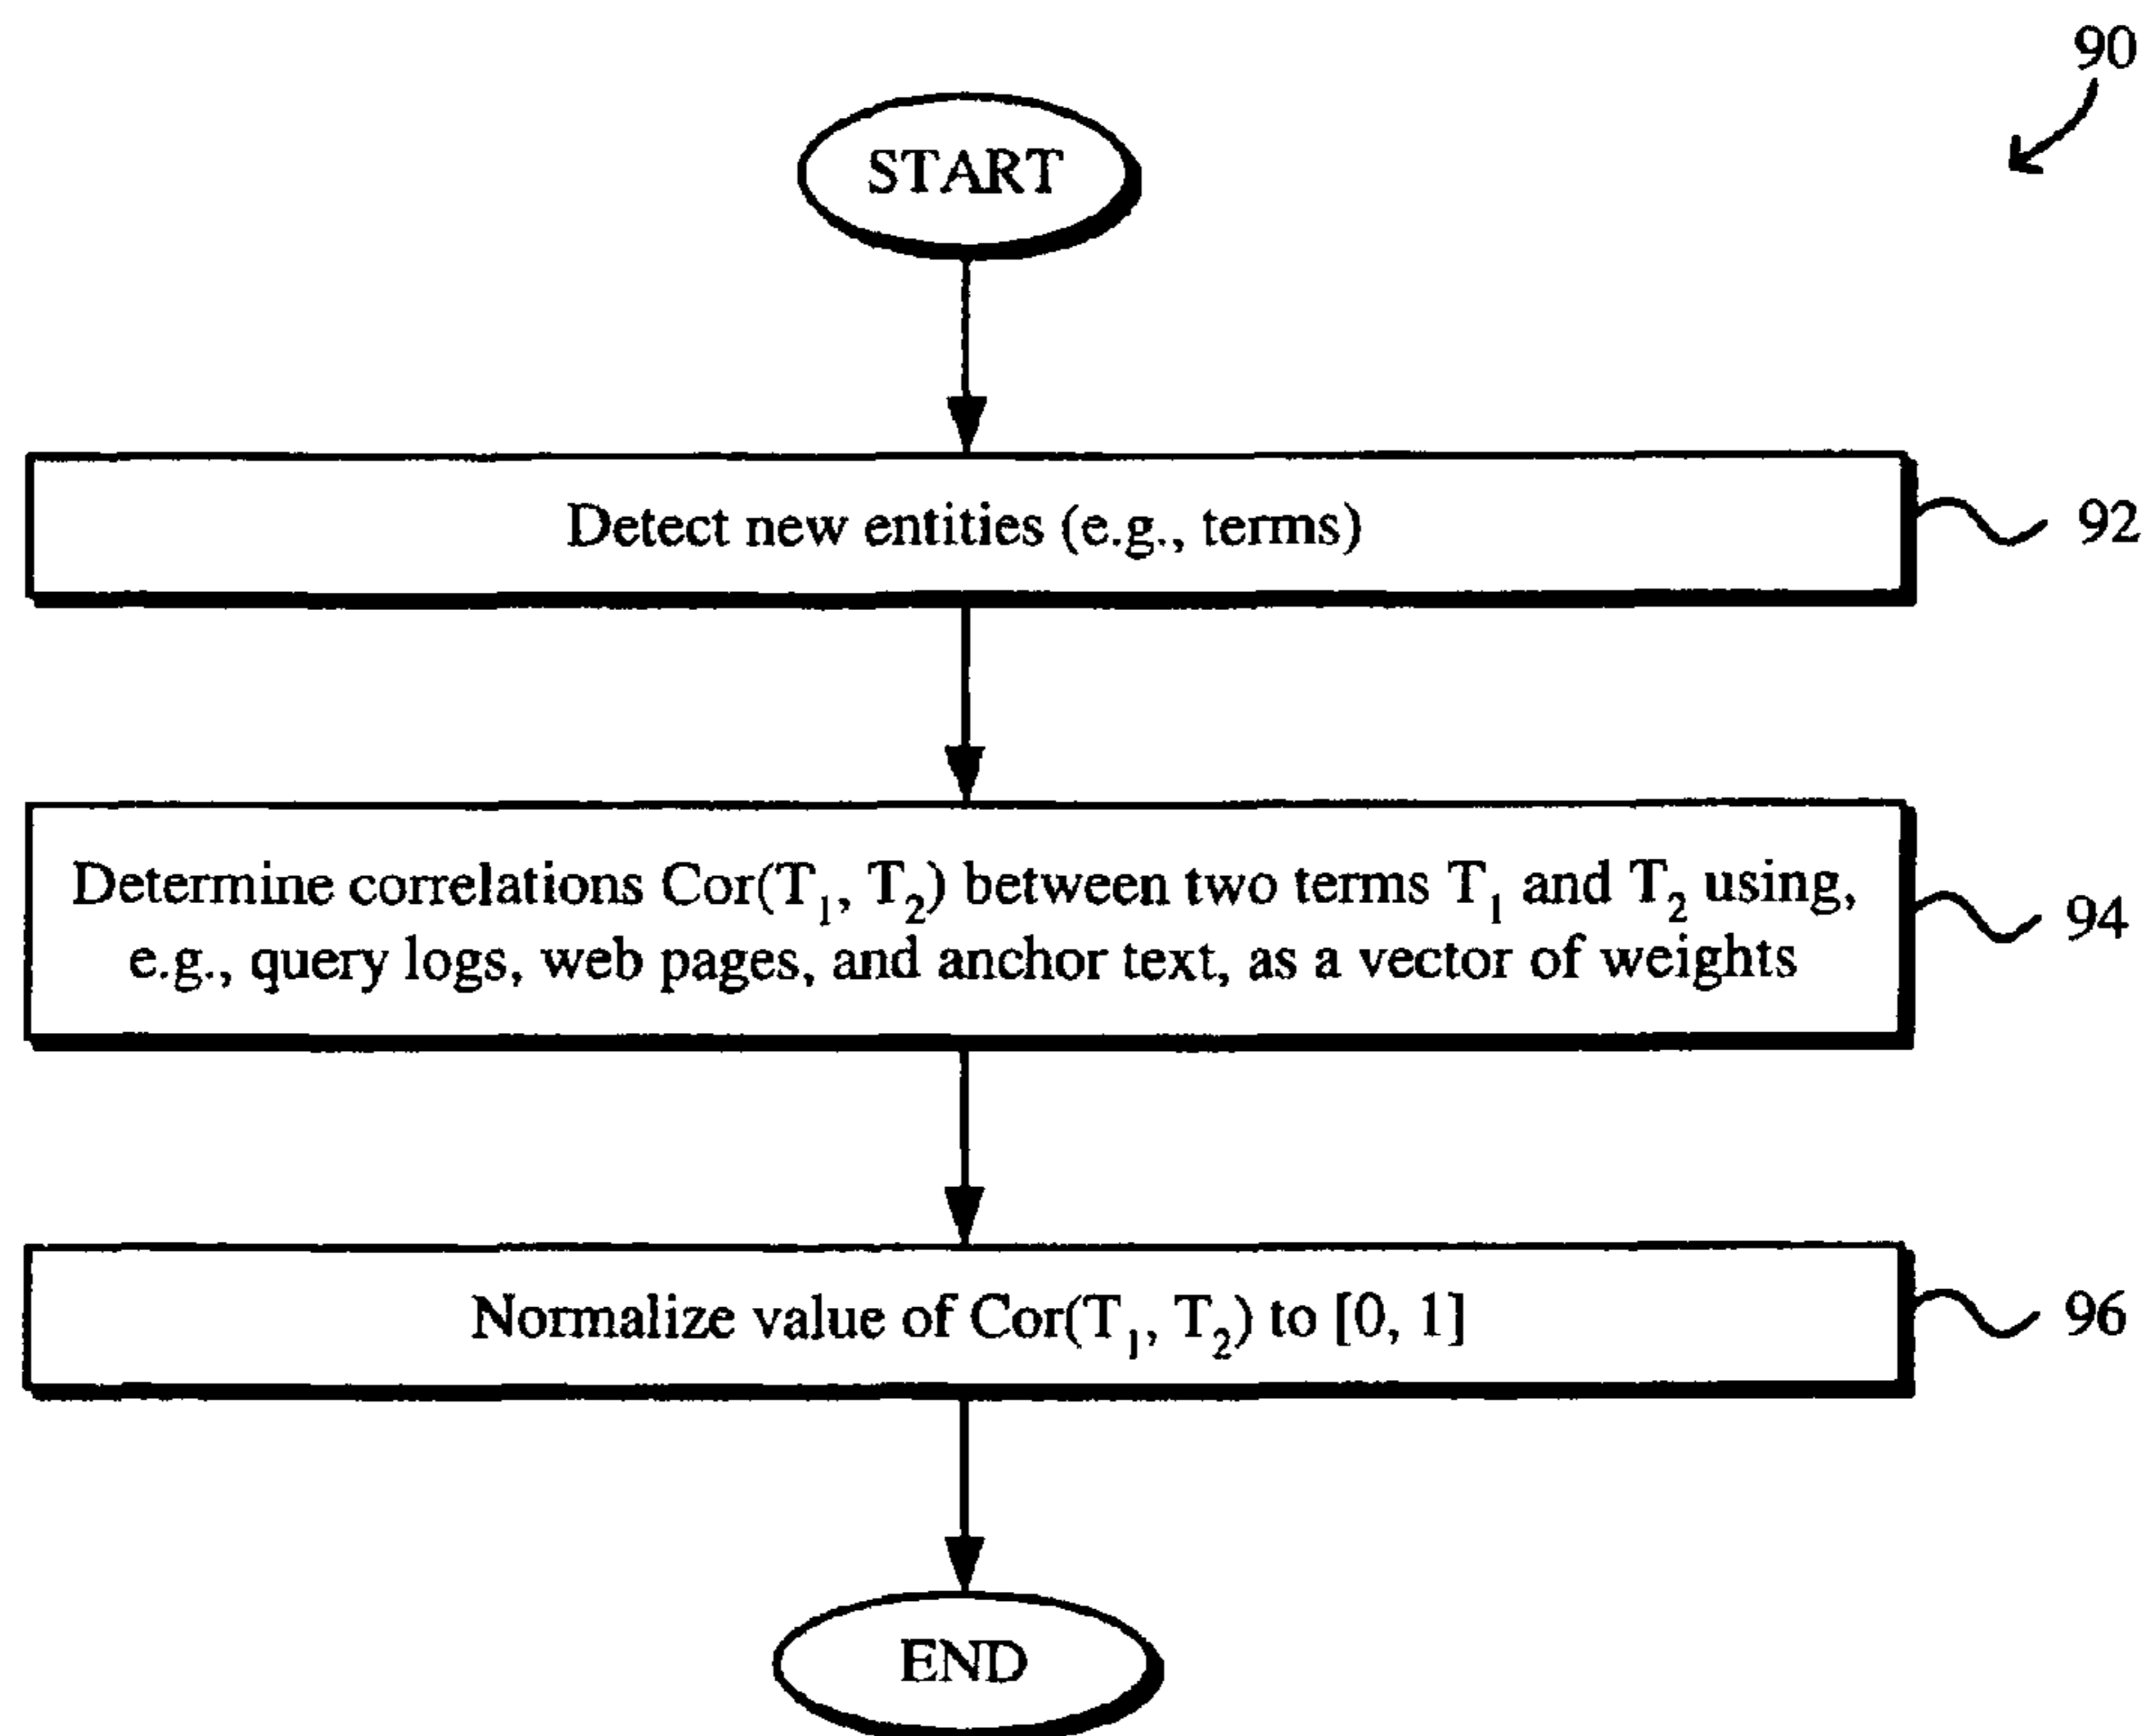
90

START

Detect new entities (e.g., terms)

92

Determine correlations Cor($T_1$, $T_2$) between two terms $T_1$ and $T_2$ using, e.g., query logs, web pages, and anchor text, as a vector of weights

94

Normalize value of Cor($T_1$, $T_2$) to [0, 1]

96

END